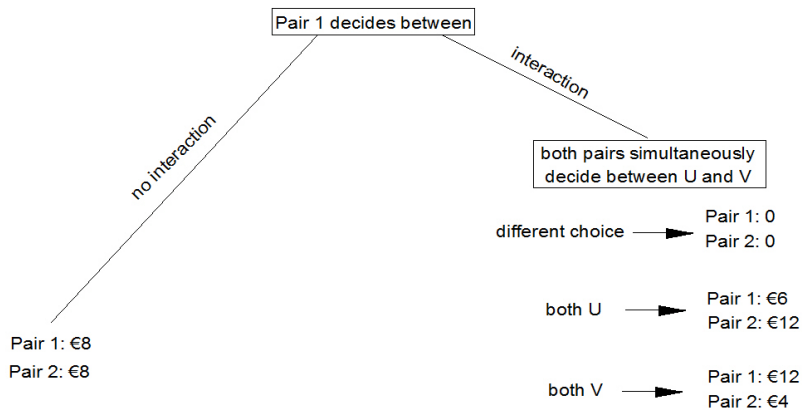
Pair 1 decides between

no interaction

interaction

both pairs simultaneously decide between U and V

different choice

Pair 1: 0
Pair 2: 0

both U

Pair 1: €6
Pair 2: €12

Pair 1: €8
Pair 2: €8

both V

Pair 1: €12
Pair 2: €4